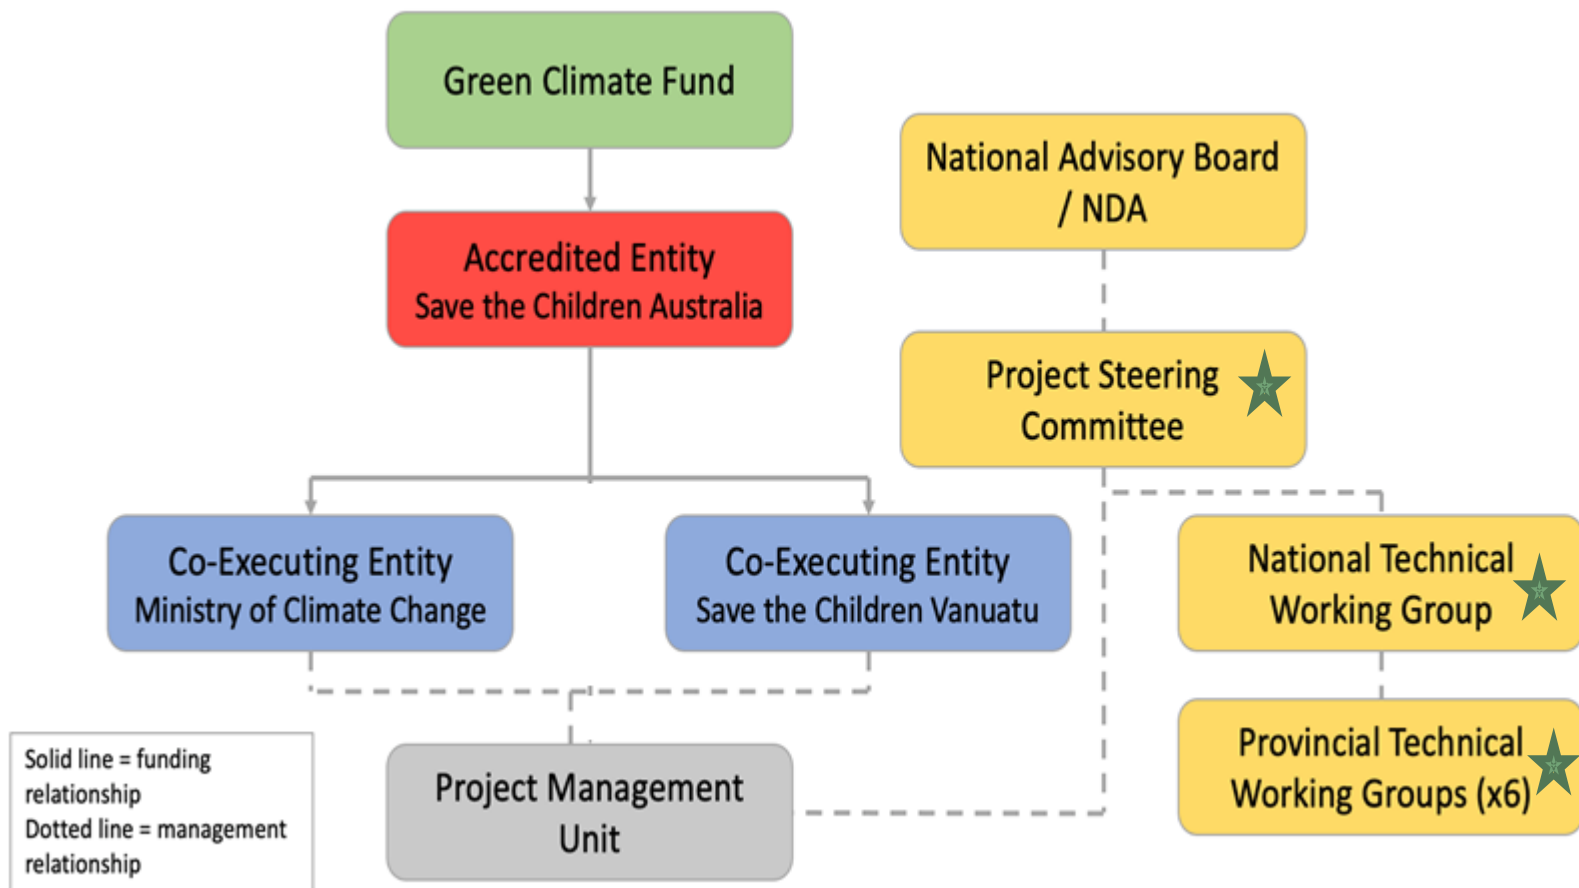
Green Climate Fund

National Advisory Board / NDA

Accredited Entity
Save the Children Australia

Project Steering Committee

Co-Executing Entity
Ministry of Climate Change

Co-Executing Entity
Save the Children Vanuatu

National Technical Working Group

Provincial Technical Working Groups (x6)

Solid line = funding relationship
Dotted line = management relationship

Project Management Unit